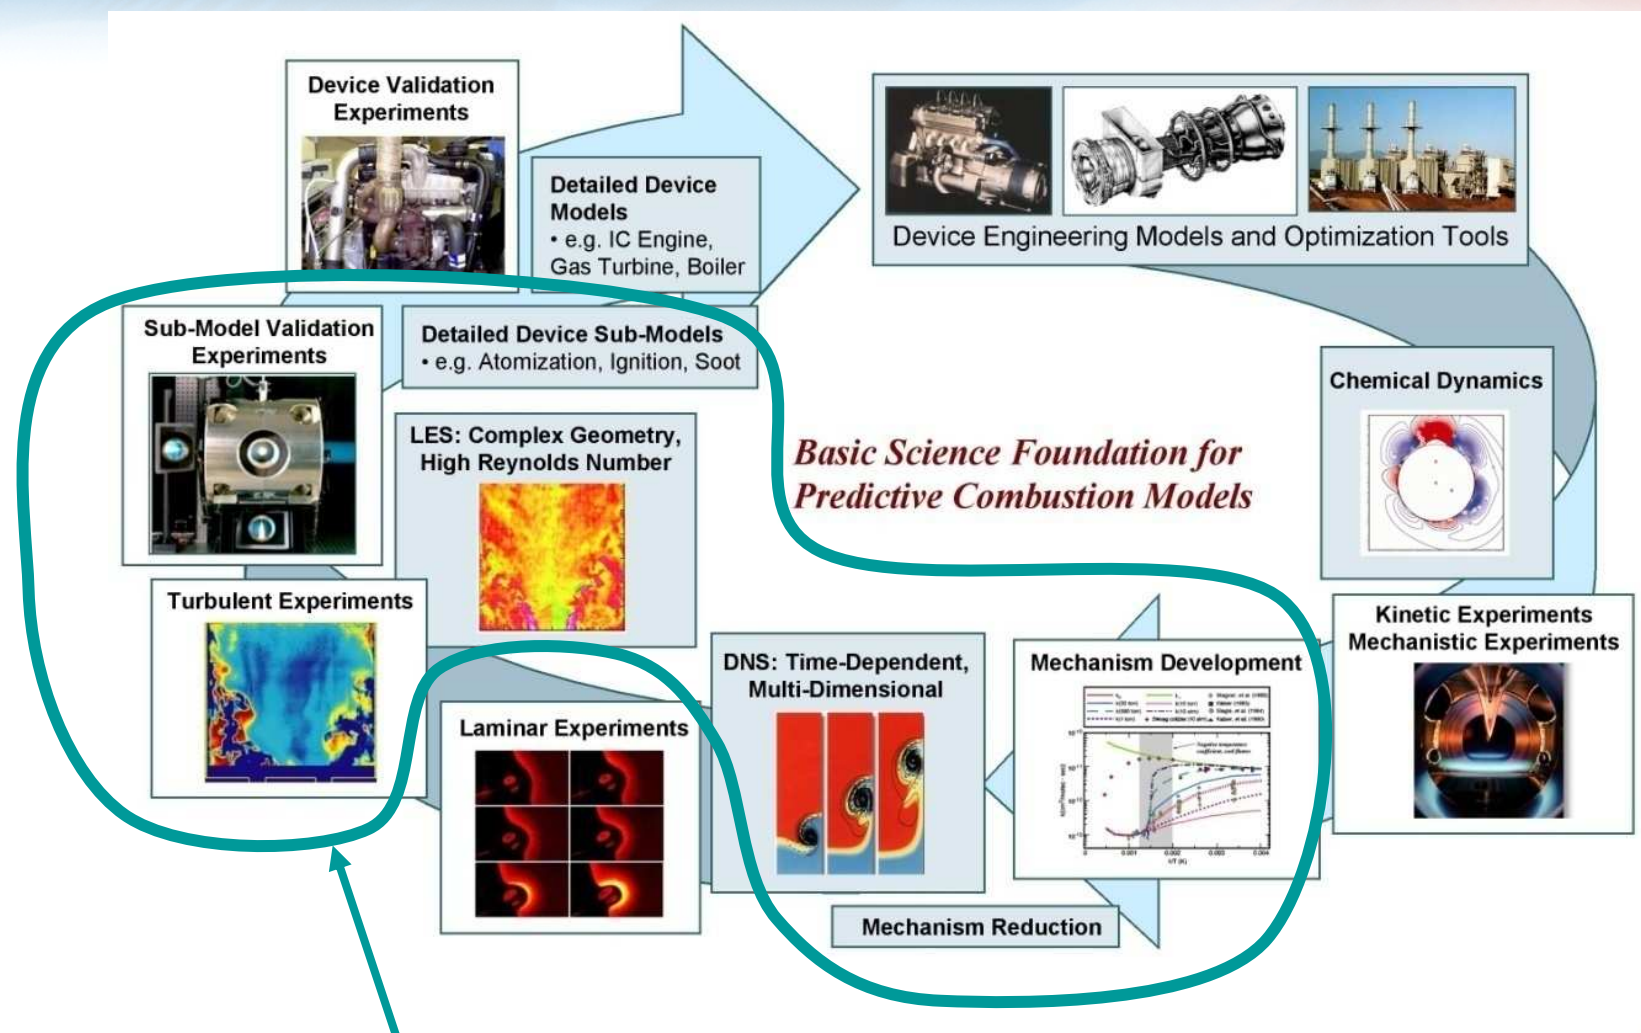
Device Validation Experiments

Detailed Device Models
• e.g. IC Engine, Gas Turbine, Boiler

Device Engineering Models and Optimization Tools

Sub-Model Validation Experiments

Detailed Device Sub-Models
• e.g. Atomization, Ignition, Soot

Chemical Dynamics

LES: Complex Geometry, High Reynolds Number

Basic Science Foundation for Predictive Combustion Models

Turbulent Experiments

Kinetic Experiments Mechanistic Experiments

DNS: Time-Dependent, Multi-Dimensional

Mechanism Development

Laminar Experiments

Mechanism Reduction